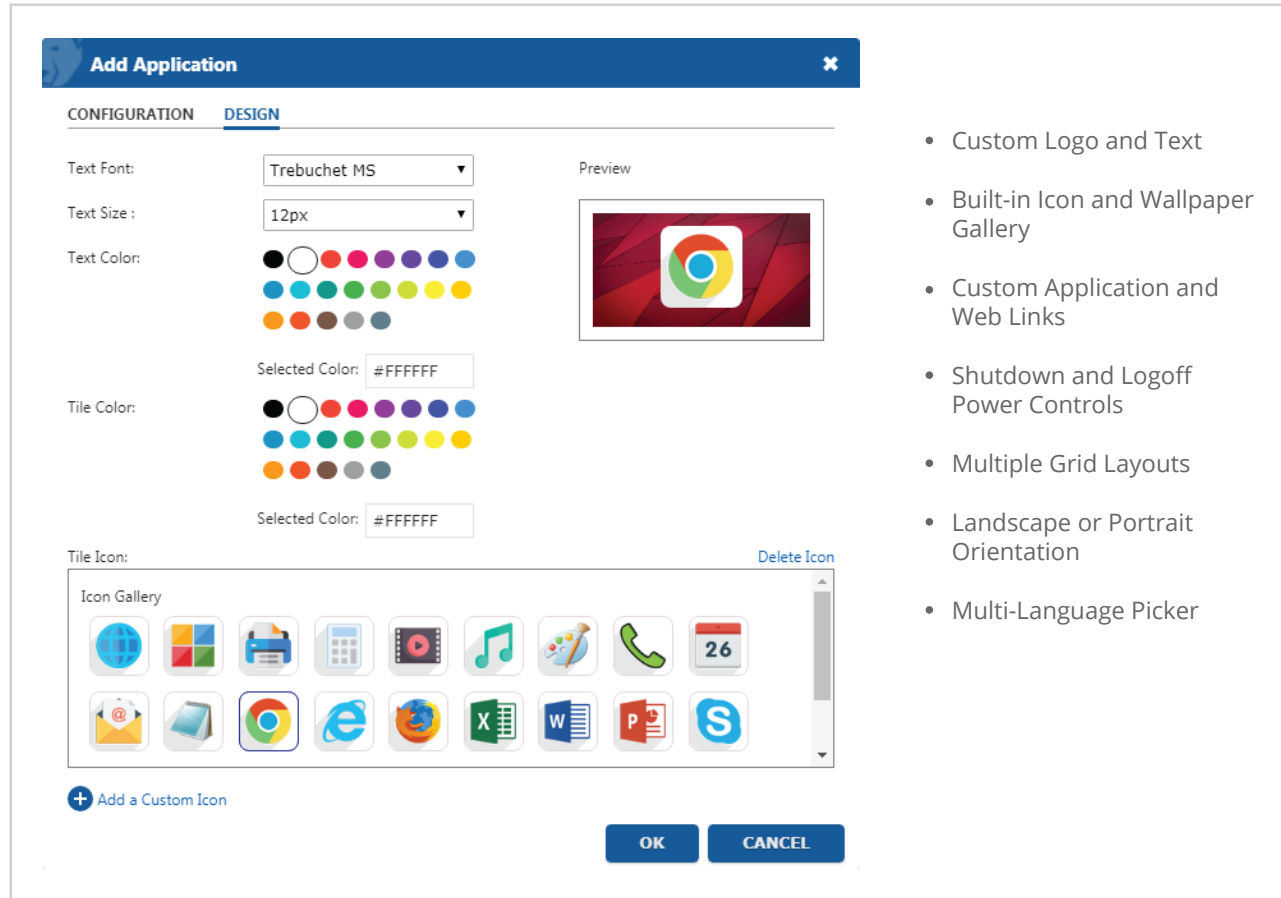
Add Application ✖

CONFIGURATION DESIGN

Text Font: Trebuchet MS

Text Size : 12px

Text Color:

Selected Color: #FFFFFF

Tile Color:

Selected Color: #FFFFFF

Preview

Tile Icon: Delete Icon

Icon Gallery

26

Add a Custom Icon

OK CANCEL

• Custom Logo and Text
• Built-in Icon and Wallpaper Gallery
• Custom Application and Web Links
• Shutdown and Logoff Power Controls
• Multiple Grid Layouts
• Landscape or Portrait Orientation
• Multi-Language Picker